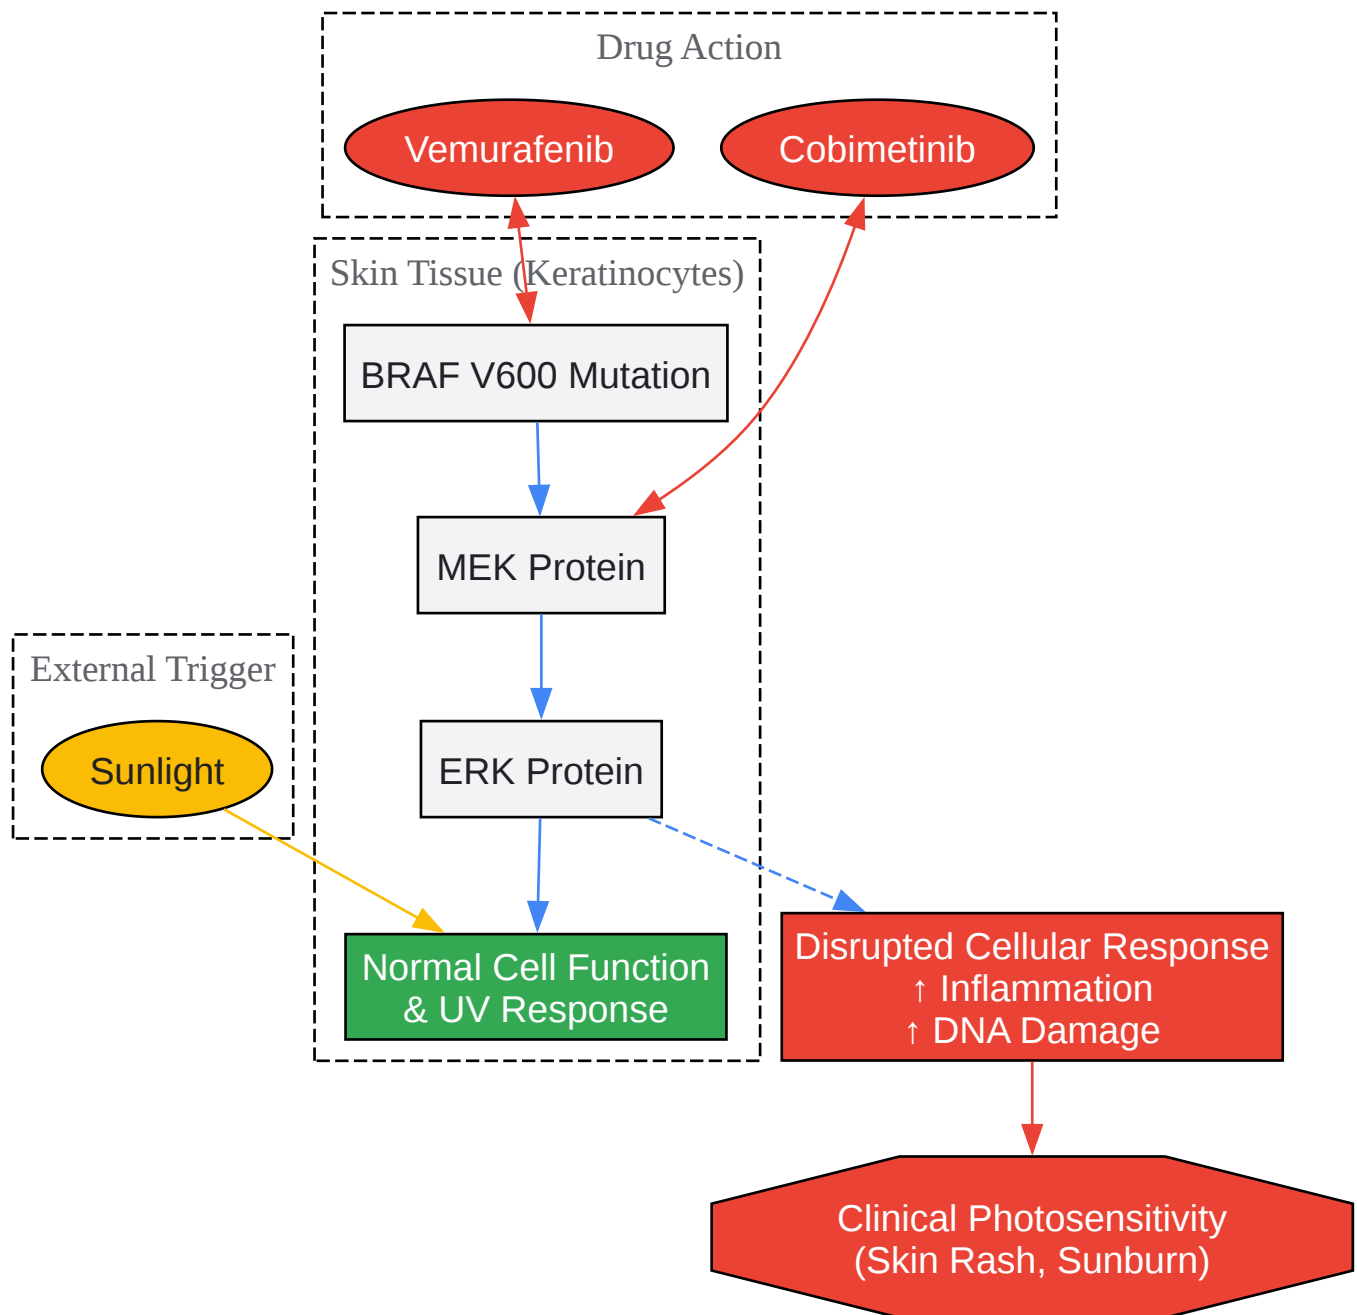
Drug Action

Vemurafenib

Cobimetinib

Skin Tissue (Keratinocytes)

BRAF V600 Mutation

MEK Protein

ERK Protein

Normal Cell Function & UV Response

External Trigger

Sunlight

Disrupted Cellular Response
↑ Inflammation
↑ DNA Damage

Clinical Photosensitivity
(Skin Rash, Sunburn)